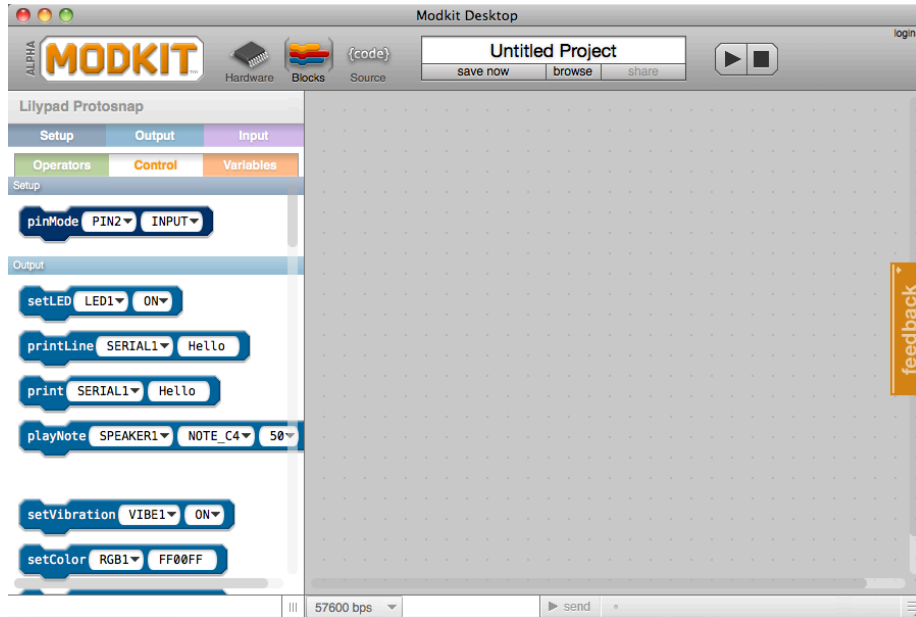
Modkit Desktop

ALPHA MODKIT

Hardware Blocks {code} Source

Untitled Project

save now browse share

login

Lilypad Protosnap

Setup Output Input

Operators Control Variables

Setup

pinMode PIN2 INPUT

Output

setLED LED1 ON

printLine SERIAL1 Hello

print SERIAL1 Hello

playNote SPEAKER1 NOTE_C4 50

setVibration VIBE1 ON

setColor RGB1 FF00FF

feedback

57600 bps

send